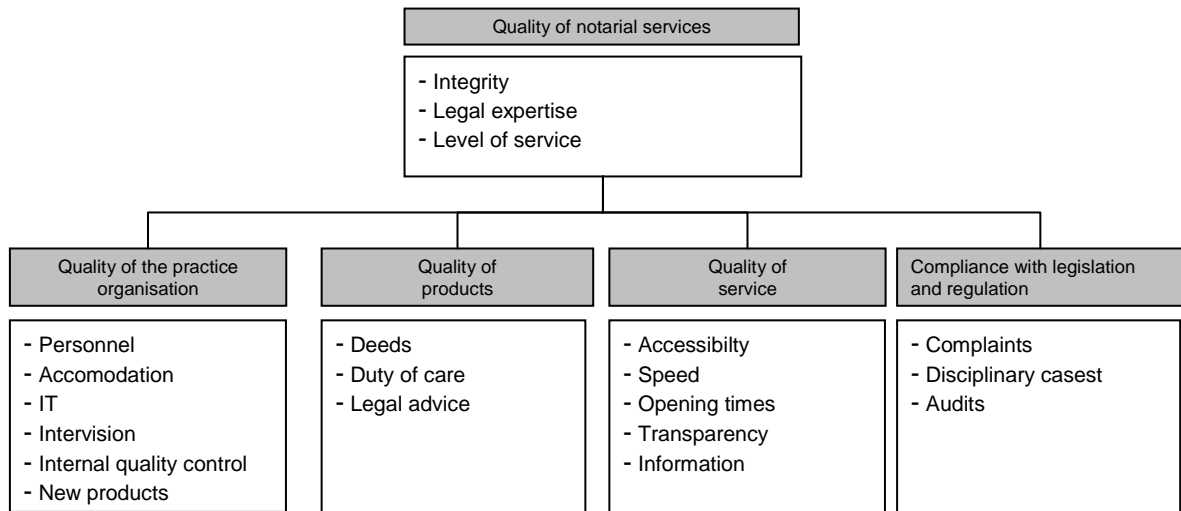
Quality of notarial services

- Integrity
- Legal expertise
- Level of service

Quality of the practice organisation

- Personnel
- Accomodation
- IT
- Intervision
- Internal quality control
- New products

Quality of products

- Deeds
- Duty of care
- Legal advice

Quality of service

- Accessibilty
- Speed
- Opening times
- Transparency
- Information

Compliance with legislation and regulation

- Complaints
- Disciplinary casest
- Audits